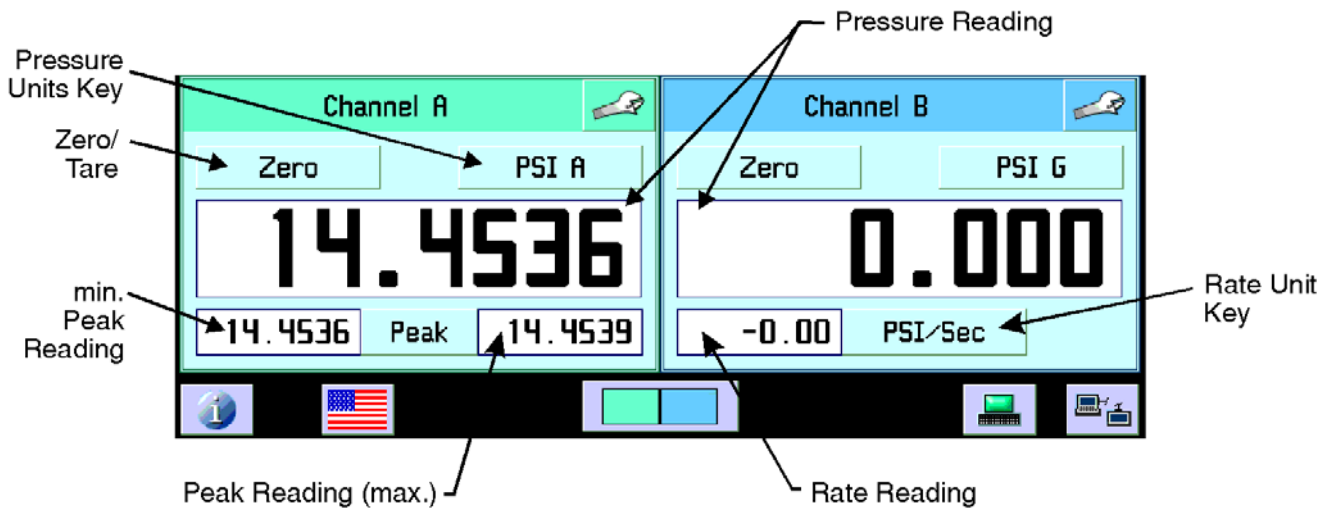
Pressure Reading

Pressure Units Key

Zero/ Tare

min. Peak Reading

Channel A

Zero

PSI A

14.4536

14.4536

Peak

14.4539

Channel B

Zero

PSI G

0.000

-0.00

PSI/Sec

Rate Unit Key

Peak Reading (max.)

Rate Reading